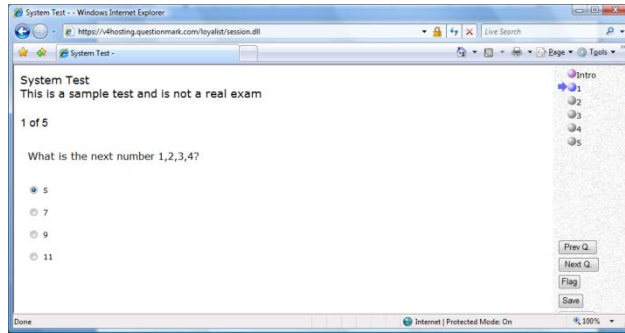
System Test - - Windows Internet Explorer

https://v4hosting.questionmark.com/loyalist/session.dll

Live Search

System Test -

Page ▾ Tools ▾

System Test
This is a sample test and is not a real exam

1 of 5

What is the next number 1,2,3,4?

5

7

9

11

Intro
1
2
3
4
5

Prev Q.
Next Q.
Flag
Save

Done

Internet | Protected Mode: On

100%